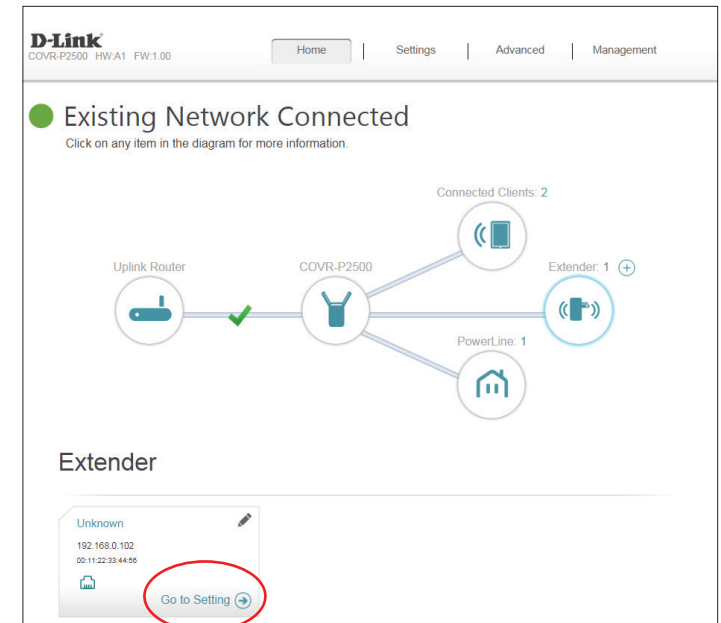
D-Link
COVR-P2500 HW:A1 FW:1.00

Home | Settings | Advanced | Management

Existing Network Connected
Click on any item in the diagram for more information.

Connected Clients: 2

Uplink Router

COVR-P2500

Extender: 1

PowerLine: 1

Extender

Unknown
192.168.0.102
00:11:22:33:44:56

Go to Setting